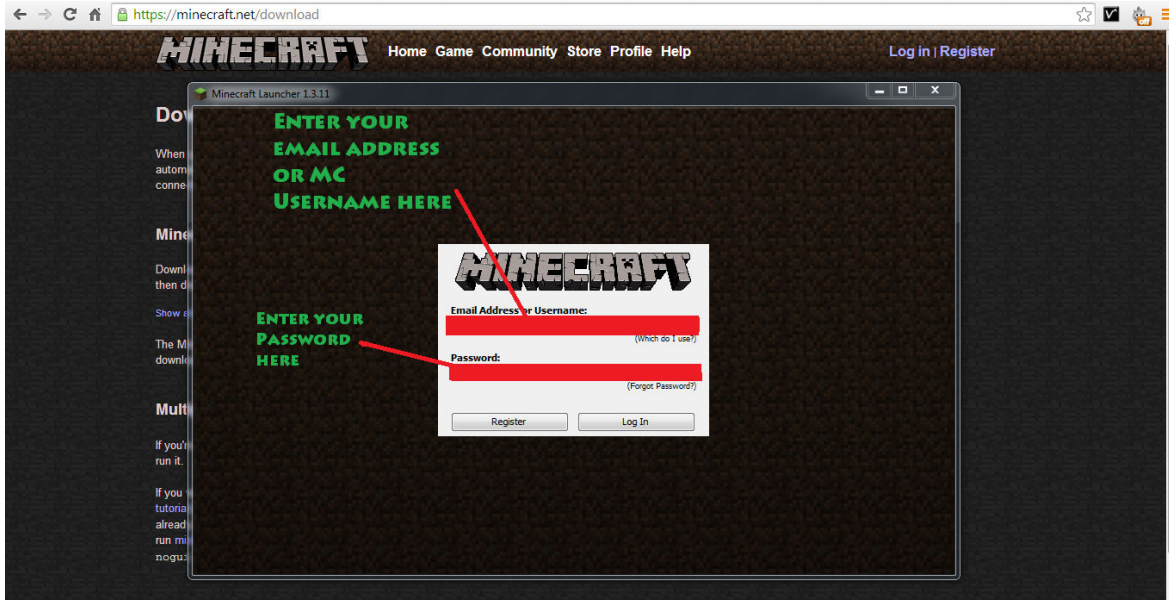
https://minecraft.net/download

MINECRAFT Home Game Community Store Profile Help Log in | Register

Minecraft Launcher 1.3.11

Dow

When
autom
conne

Mine

Downl
then d

Show a

The Mi
downlo

Multi

If you'r
run it.

If you
tutoria
alread
run mi
nogui

Enter your email address or MC Username here

MINECRAFT

Email Address or Username:

(Which do I use?)

Enter your Password here

Password:

(Forgot Password?)

Register

Log In